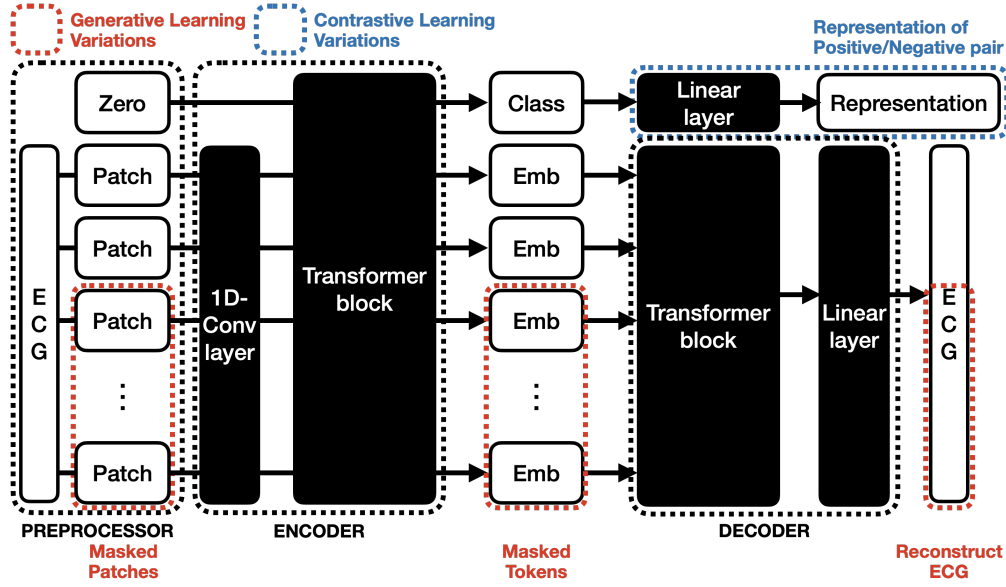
Generative Learning Variations

Contrastive Learning Variations

Representation of Positive/Negative pair

Zero

Class

Linear layer

Representation

E C G

Patch

Patch

Patch

⋮

Patch

1D-Conv layer

Transformer block

Emb

Emb

Emb

⋮

Emb

Transformer block

Linear layer

E C G

PREPROCESSOR

Masked Patches

ENCODER

Masked Tokens

DECODER

Reconstruct ECG